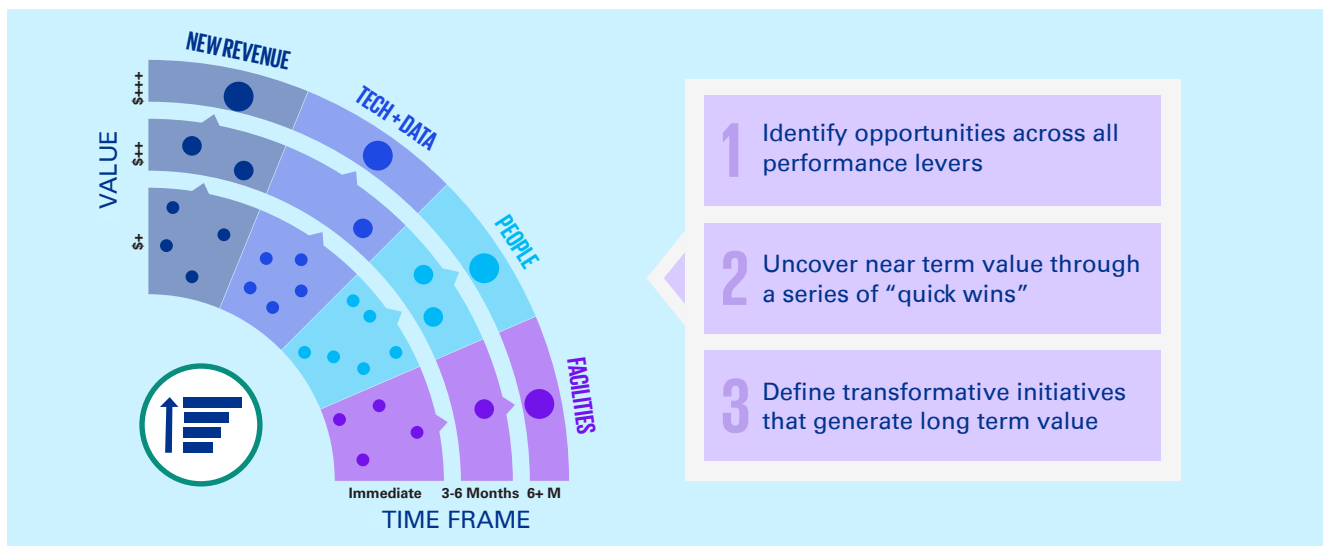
NEW REVENUE

TECH + DATA

PEOPLE

FACILITIES

VALUE

$+++

$++

$+

Immediate

3-6 Months

6+ M

TIME FRAME

1 Identify opportunities across all performance levers

2 Uncover near term value through a series of “quick wins”

3 Define transformative initiatives that generate long term value